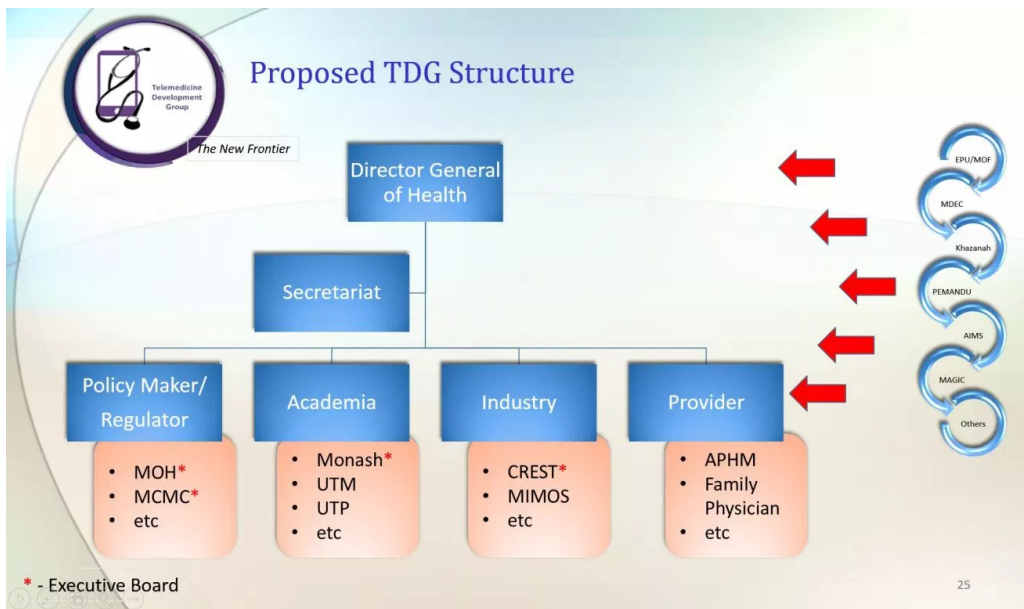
Telemedicine Development Group

The New Frontier

Proposed TDG Structure

Director General of Health

Secretariat

Policy Maker/ Regulator

- MOH*
- MCMC*
- etc

Academia

- Monash*
- UTM
- UTP
- etc

Industry

- CREST*
- MIMOS
- etc

Provider

- APHM
- Family Physician
- etc

EPU/MOF

MDEC

Khazanah

PEMANDU

AIMS

MAGIC

Others

* - Executive Board

25